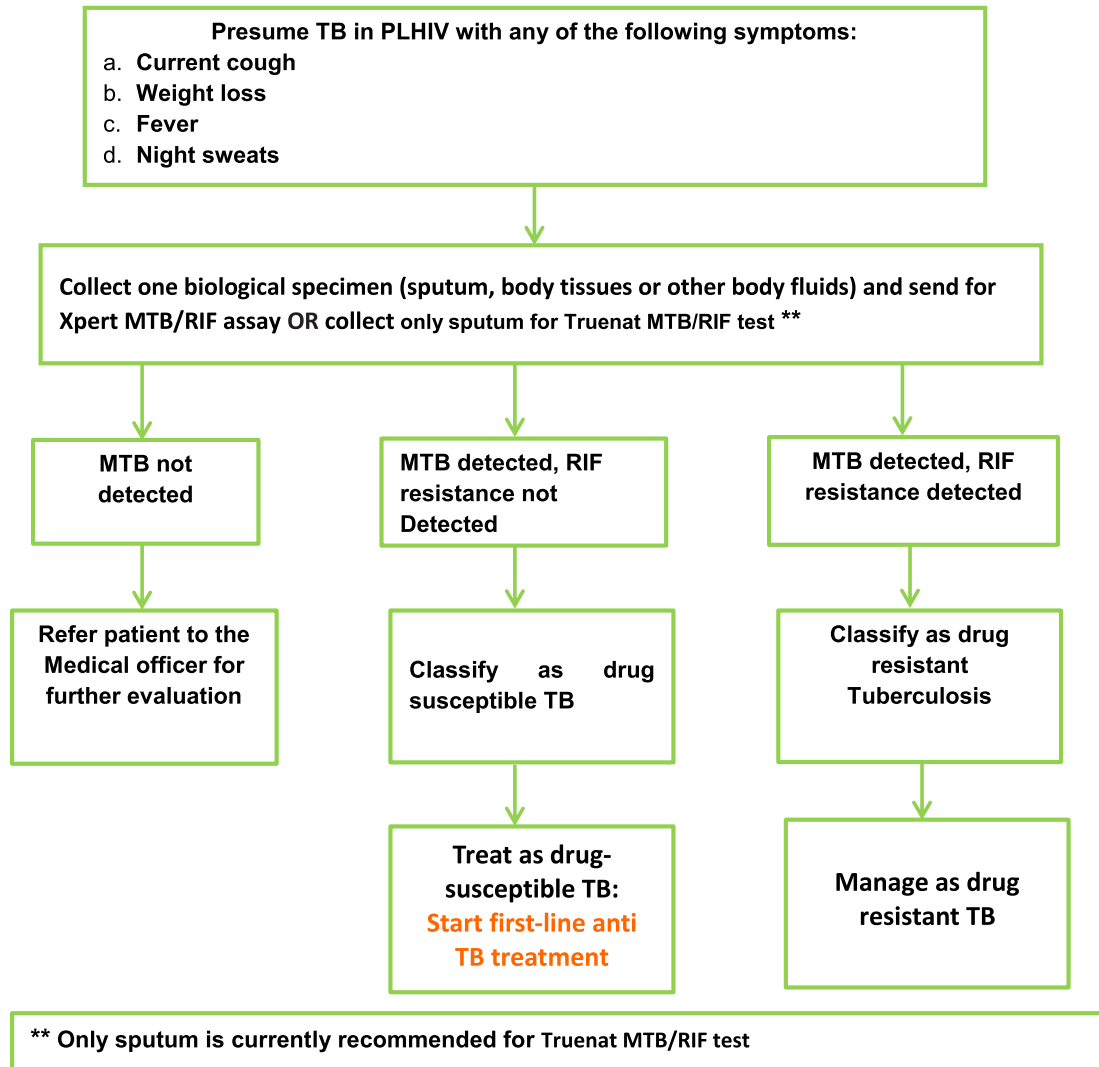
Presume TB in PLHIV with any of the following symptoms:
a. Current cough
b. Weight loss
c. Fever
d. Night sweats

Collect one biological specimen (sputum, body tissues or other body fluids) and send for Xpert MTB/RIF assay OR collect only sputum for Truenat MTB/RIF test **

MTB not detected

MTB detected, RIF resistance not Detected

MTB detected, RIF resistance detected

Refer patient to the Medical officer for further evaluation

Classify as drug susceptible TB

Classify as drug resistant Tuberculosis

Treat as drug-susceptible TB: Start first-line anti TB treatment

Manage as drug resistant TB

** Only sputum is currently recommended for Truenat MTB/RIF test